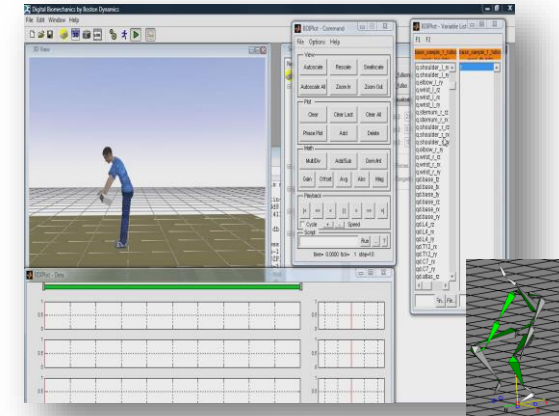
Digital Biomechanics by Boston Dynamics
File Edit Window Help
3D View
BDIPlot - Command
File Options Help
View
Autoscale
Rescale
Deallocate
Autoscale All
Zoom In
Zoom Out
Plot
Clear
Clear Last
Clear All
Phase Plot
Add
Delete
Math
Mult/Div
Add/Sub
Deriv/Int
Gain
Offset
Avg
Abs
Mag
Playback
Cycle
Speed
Script
Run
time: 0.000 fcnt= 1 dstp=13
BDIPlot - Variable List
F1 F2
q.shoulder_l_rx
q.shoulder_l_ry
q.elbow_l_ry
q.wrist_l_rz
q.wrist_l_rx
q.wrist_l_ry
q.sternum_c_rx
q.sternum_c_rz
q.shoulder_r_rz
q.shoulder_r_rx
q.shoulder_r_ry
q.elbow_r_ry
q.wrist_r_rz
q.wrist_r_rx
q.wrist_r_ry
qd.base_fx
qd.base_fy
qd.base_fz
qd.base_rx
qd.base_ry
qd.base_rz
qd.L4_rx
qd.L4_ry
qd.L4_rz
qd.T12_rx
qd.T12_ry
qd.C7_rx
qd.C7_ry
qd.atlas_rz
BDIPlot - Data